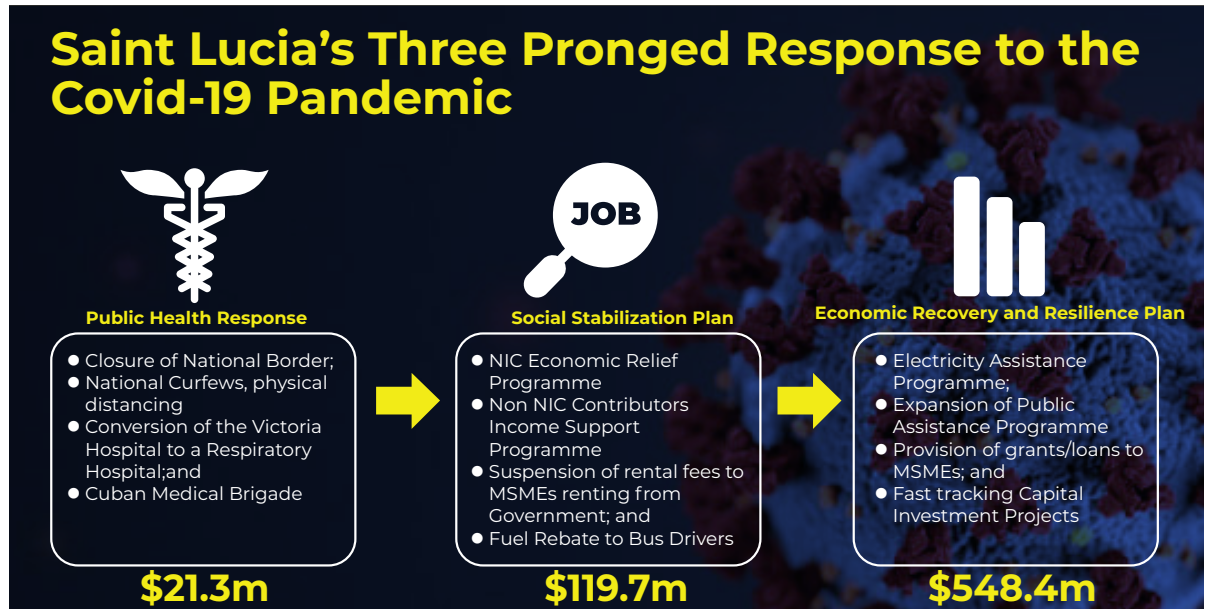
Saint Lucia’s Three Pronged Response to the Covid-19 Pandemic

JOB

Public Health Response

- Closure of National Border;
- National Curfews, physical distancing
- Conversion of the Victoria Hospital to a Respiratory Hospital;and
- Cuban Medical Brigade

$21.3m

Social Stabilization Plan

- NIC Economic Relief Programme
- Non NIC Contributors Income Support Programme
- Suspension of rental fees to MSMEs renting from Government; and
- Fuel Rebate to Bus Drivers

$119.7m

Economic Recovery and Resilience Plan

- Electricity Assistance Programme;
- Expansion of Public Assistance Programme
- Provision of grants/loans to MSMEs; and
- Fast tracking Capital Investment Projects

$548.4m